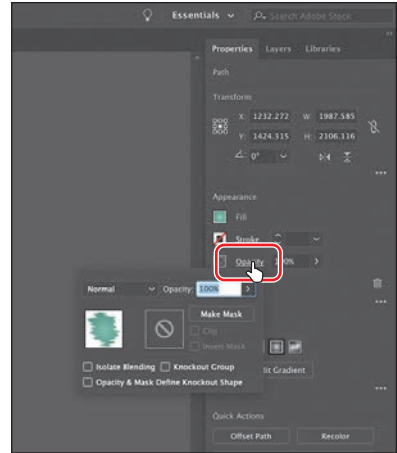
Essentials
Search Adobe Stock
Properties Layers Libraries
Path
Transform
X: 1232.272 W: 1987.585
Y: 1424.315 H: 2106.116
0°
Appearance
Fill
Stroke
Opacity 100%
Normal
Opacity: 100%
Make Mask
Clip
Invert Mask
Isolate Blending
Knockout Group
Opacity & Mask Define Knockout Shape
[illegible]it Gradient
Quick Actions
Offset Path
Recolor